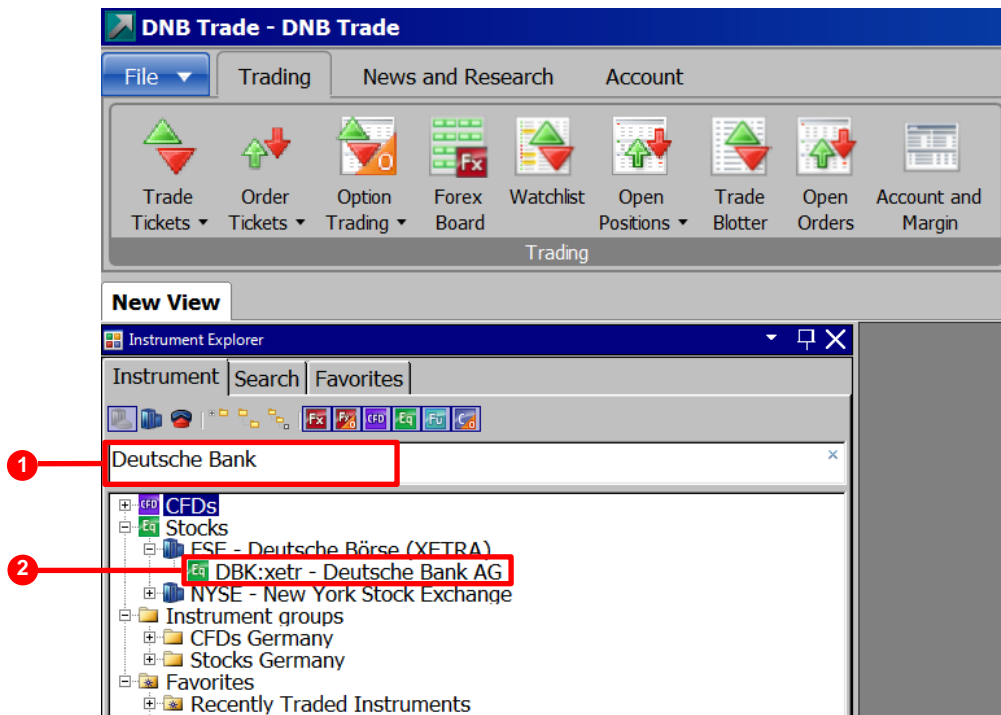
DNB Trade - DNB Trade

File ▼ Trading News and Research Account

Trade Tickets ▾
Order Tickets ▾
Option Trading ▾
Forex Board
Watchlist
Open Positions ▾
Trade Blotter
Open Orders
Account and Margin

Trading

New View

Instrument Explorer

Instrument Search Favorites

Fx Fx CFD Eq Fu Co

1
Deutsche Bank ×

CFD CFDs
Eq Stocks
FSE - Deutsche Börse (XETRA)
2
Eq DBK:xetr - Deutsche Bank AG
NYSE - New York Stock Exchange
Instrument groups
CFDs Germany
Stocks Germany
Favorites
Recently Traded Instruments